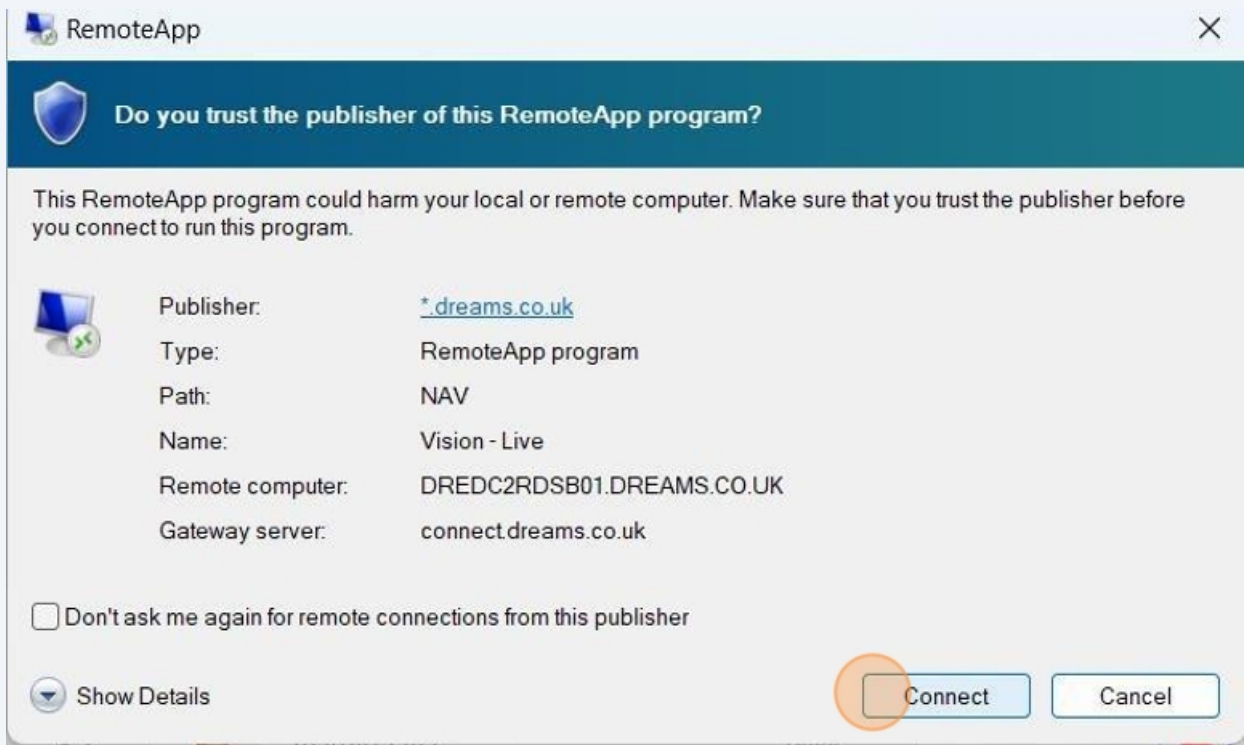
RemoteApp

Do you trust the publisher of this RemoteApp program?

This RemoteApp program could harm your local or remote computer. Make sure that you trust the publisher before you connect to run this program.

| | |
|---|---|
| Publisher: | *.dreams.co.uk |
| Type: | RemoteApp program |
| Path: | NAV |
| Name: | Vision - Live |
| Remote computer: | DREDC2RDSB01.DREAMS.CO.UK |
| Gateway server: | connect.dreams.co.uk |

Don't ask me again for remote connections from this publisher

Show Details

Connect

Cancel